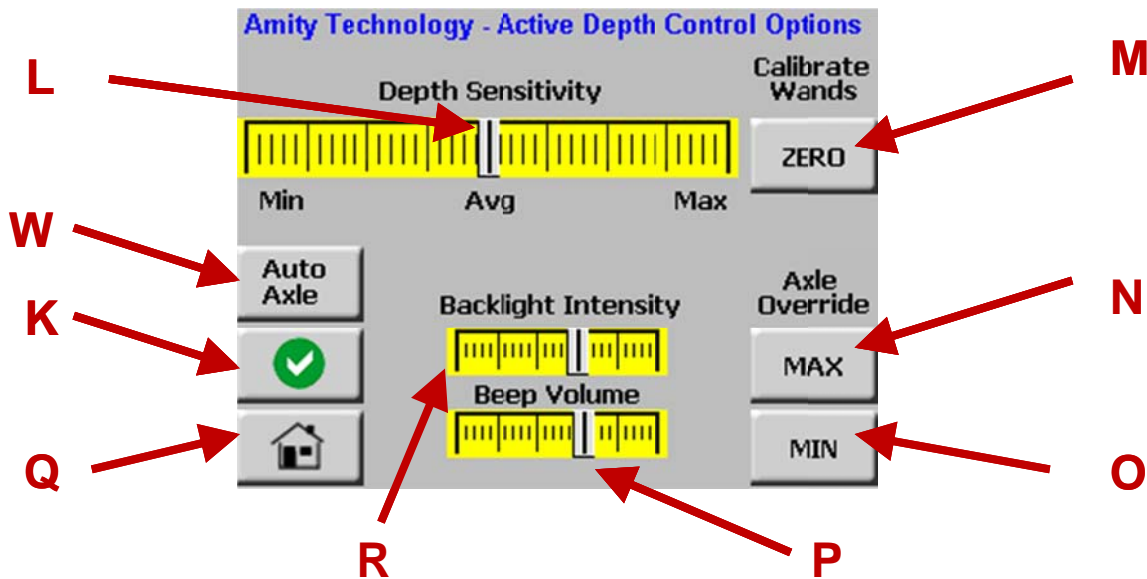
Amity Technology - Active Depth Control Options

L

Depth Sensitivity

Calibrate Wands

M

ZERO

Min

Avg

Max

W

Auto Axle

K

Backlight Intensity

Axle Override

N

MAX

Beep Volume

Q

MIN

O

R

P